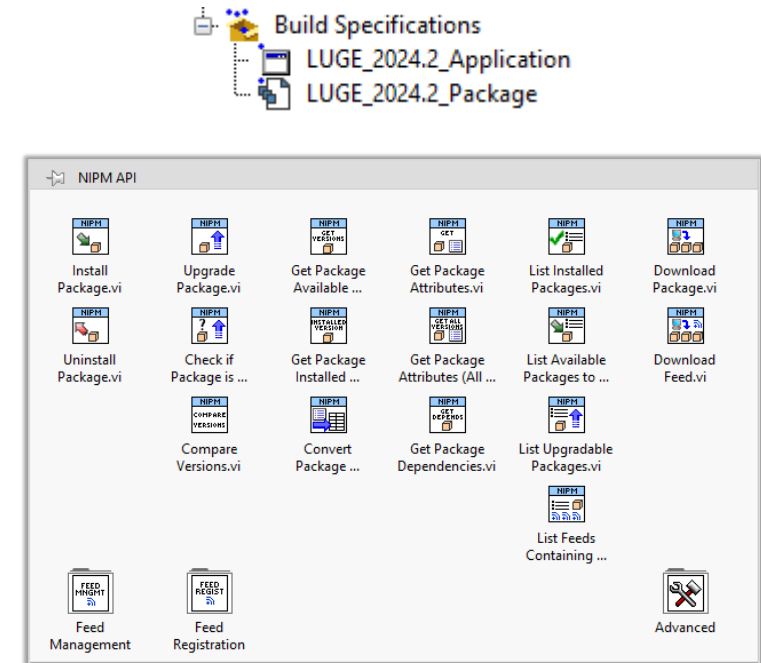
Build Specifications
LUGE_2024.2_Application
LUGE_2024.2_Package

NIPM API

NIPM
Install Package.vi

NIPM
Upgrade Package.vi

NIPM GET VERSIONS
Get Package Available ...

NIPM GET
Get Package Attributes.vi

NIPM
List Installed Packages.vi

NIPM
Download Package.vi

NIPM
Uninstall Package.vi

NIPM
Check if Package is ...

NIPM INSTALLED VERSION
Get Package Installed ...

NIPM GET ALL VERSIONS
Get Package Attributes (All ...

NIPM
List Available Packages to ...

NIPM
Download Feed.vi

NIPM COMPARE VERSIONS
Compare Versions.vi

NIPM
Convert Package ...

NIPM GET DEPENDS
Get Package Dependencies.vi

NIPM
List Upgradable Packages.vi

NIPM
List Feeds Containing ...

FEED MNGMNT
Feed Management

FEED REGIST
Feed Registration

Advanced